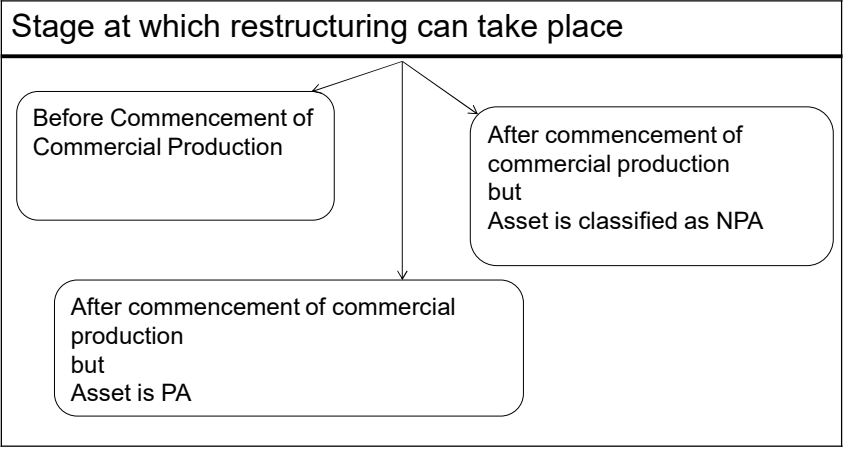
Stage at which restructuring can take place

Before Commencement of Commercial Production

After commencement of commercial production
but
Asset is classified as NPA

After commencement of commercial production
but
Asset is PA